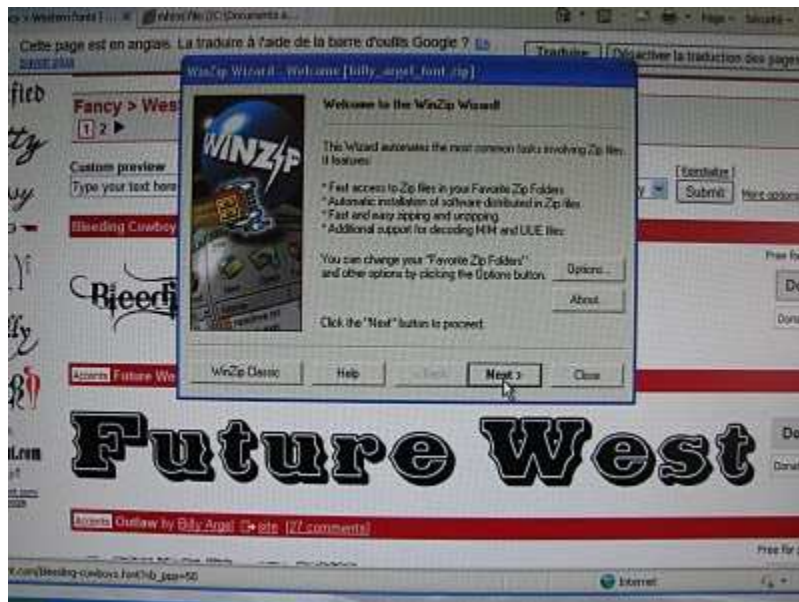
> Western fonts | ...

Cette page est en anglais. La traduire à l'aide de la barre d'outils Google ? En savoir plus

Traduire

Désactiver la traduction des pages

Page

Sécurité

Fancy > West

1 2 ▶

Custom preview

Type your text here

Submit

More options

Bleeding Cowboy

Bleedi

Accents Future We

Future West

Accents Outlaw by Billy Argel site [27 comments]

Free fo

Do

Dona

WinZip Wizard - Welcome [billy_argel_font.zip]

WINZIP

Welcome to the WinZip Wizard!

This Wizard automates the most common tasks involving Zip files. It features:

* Fast access to Zip files in your Favorite Zip Folders
* Automatic installation of software distributed in Zip files
* Fast and easy zipping and unzipping
* Additional support for decoding MIM and UUE files

You can change your "Favorite Zip Folders" and other options by clicking the Options button.

Options...

About

Click the "Next" button to proceed.

WinZip Classic

Help

< Back

Next >

Close

.com/bleeding-cowboys.font?nb_ppp=50

Internet